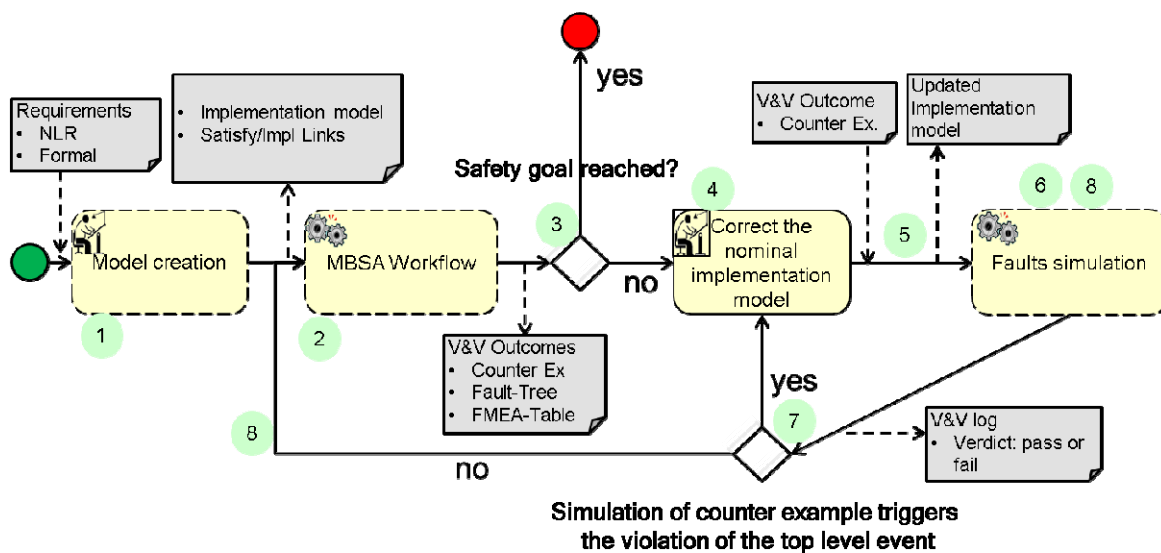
Requirements
• NLR
• Formal

• Implementation model
• Satisfy/Impl Links

yes

Safety goal reached?

V&V Outcome
• Counter Ex.

Updated Implementation model

4

6 8

3

Model creation

MBSA Workflow

no

Correct the nominal implementation model

5

Faults simulation

1

2

V&V Outcomes
• Counter Ex
• Fault-Tree
• FMEA-Table

yes

7

V&V log
• Verdict: pass or fail

8

no

Simulation of counter example triggers the violation of the top level event